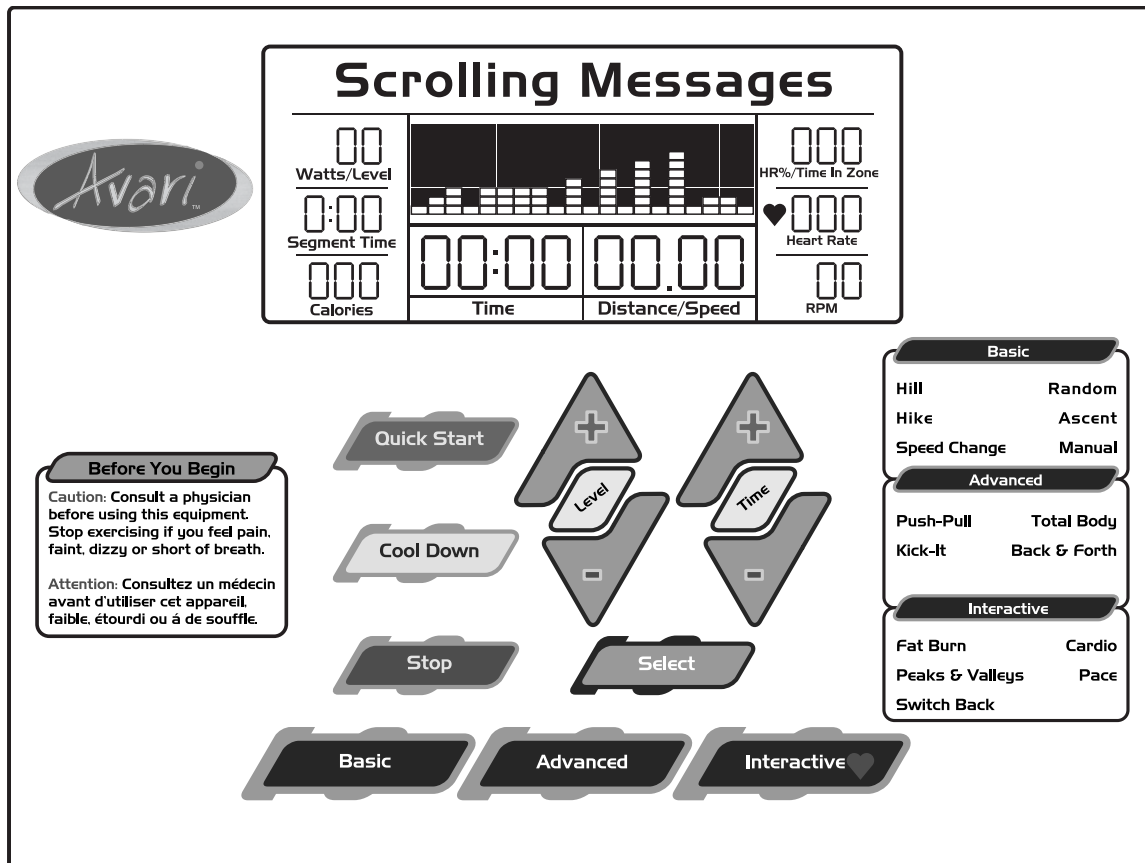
Scrolling Messages

Avari

00
Watts/Level
0:00
Segment Time
000
Calories

00:00
Time
00.00
Distance/Speed

000
HR%/Time In Zone
000
Heart Rate
00
RPM

Before You Begin
Caution: Consult a physician before using this equipment. Stop exercising if you feel pain, faint, dizzy or short of breath.

Attention: Consultez un médecin avant d'utiliser cet appareil. faible, étourdi ou á de souffle.

Quick Start
Cool Down
Stop

+
Level
-

+
Time
-

Select

Basic
Advanced
Interactive

Basic
Hill
Random
Hike
Ascent
Speed Change
Manual

Advanced
Push-Pull
Total Body
Kick-It
Back & Forth

Interactive
Fat Burn
Cardio
Peaks & Valleys
Pace
Switch Back